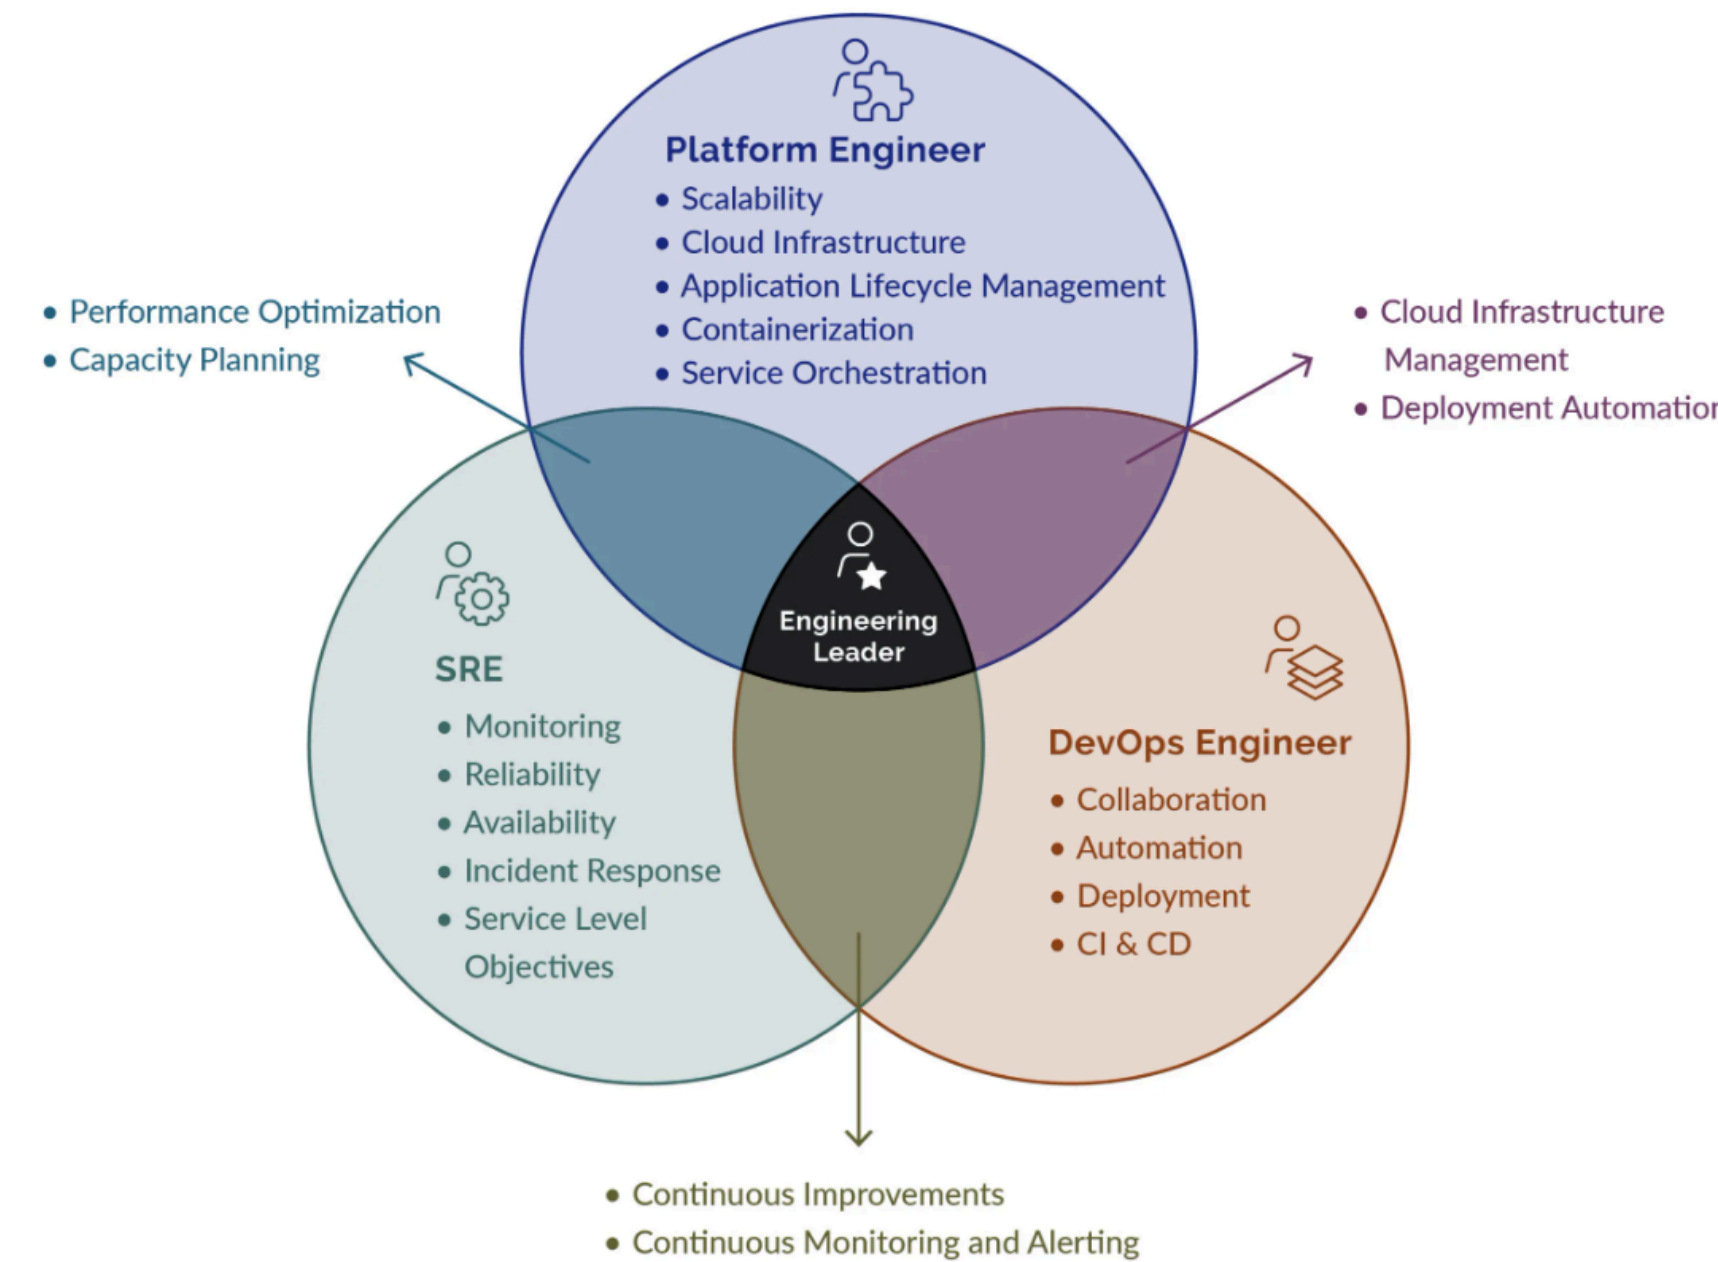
Platform Engineer
• Scalability
• Cloud Infrastructure
• Application Lifecycle Management
• Containerization
• Service Orchestration

• Performance Optimization
• Capacity Planning

• Cloud Infrastructure Management
• Deployment Automatio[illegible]

Engineering Leader

SRE
• Monitoring
• Reliability
• Availability
• Incident Response
• Service Level Objectives

DevOps Engineer
• Collaboration
• Automation
• Deployment
• CI & CD

• Continuous Improvements
• Continuous Monitoring and Alerting